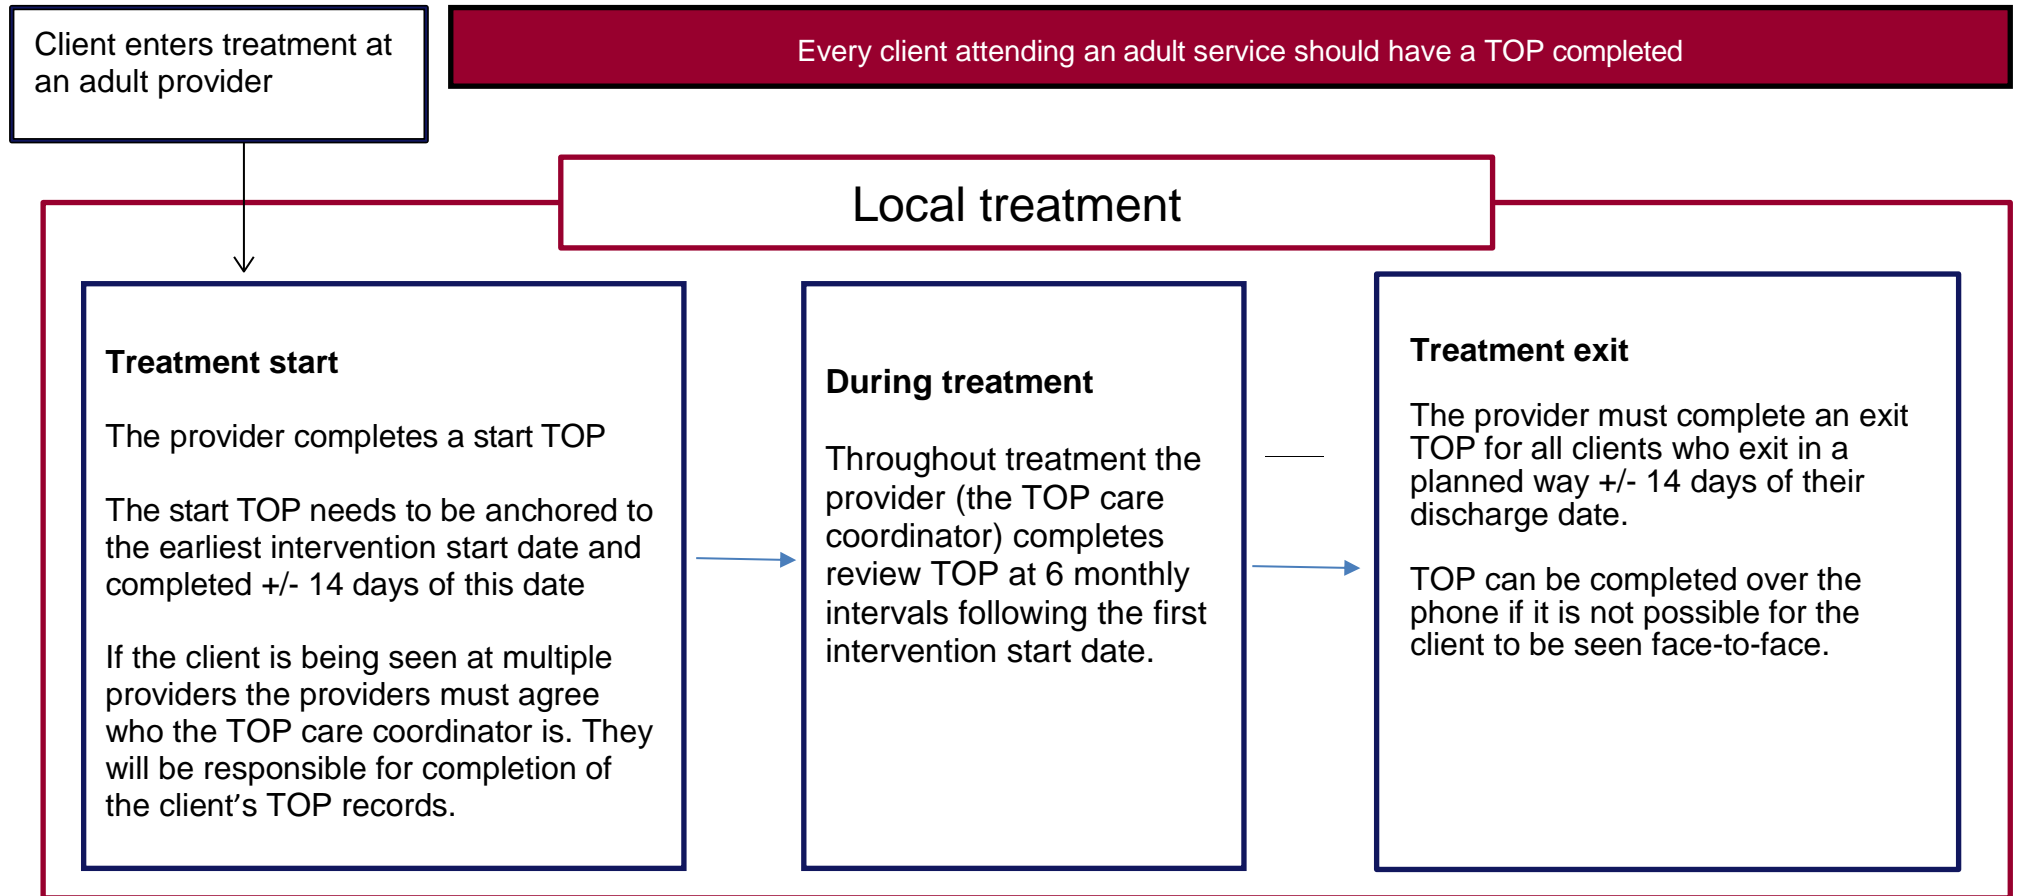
Client enters treatment at an adult provider

Every client attending an adult service should have a TOP completed

Local treatment

**Treatment start**

The provider completes a start TOP

The start TOP needs to be anchored to the earliest intervention start date and completed +/- 14 days of this date

If the client is being seen at multiple providers the providers must agree who the TOP care coordinator is. They will be responsible for completion of the client’s TOP records.

**During treatment**

Throughout treatment the provider (the TOP care coordinator) completes review TOP at 6 monthly intervals following the first intervention start date.

**Treatment exit**

The provider must complete an exit TOP for all clients who exit in a planned way +/- 14 days of their discharge date.

TOP can be completed over the phone if it is not possible for the client to be seen face-to-face.